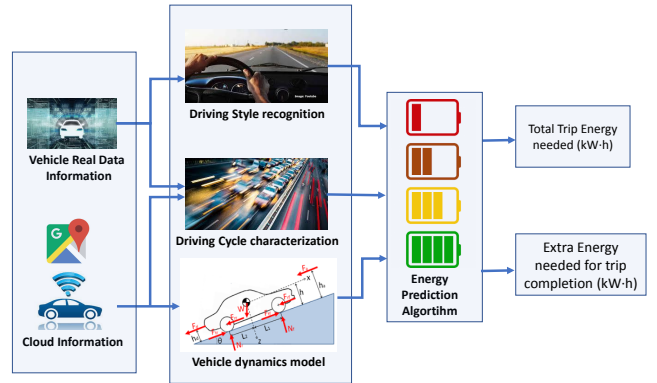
Vehicle Real Data Information

Cloud Information

Driving Style recognition

Driving Cycle characterization

Vehicle dynamics model

Energy Prediction Algortihm

Total Trip Energy needed (kW·h)

Extra Energy needed for trip completion (kW·h)